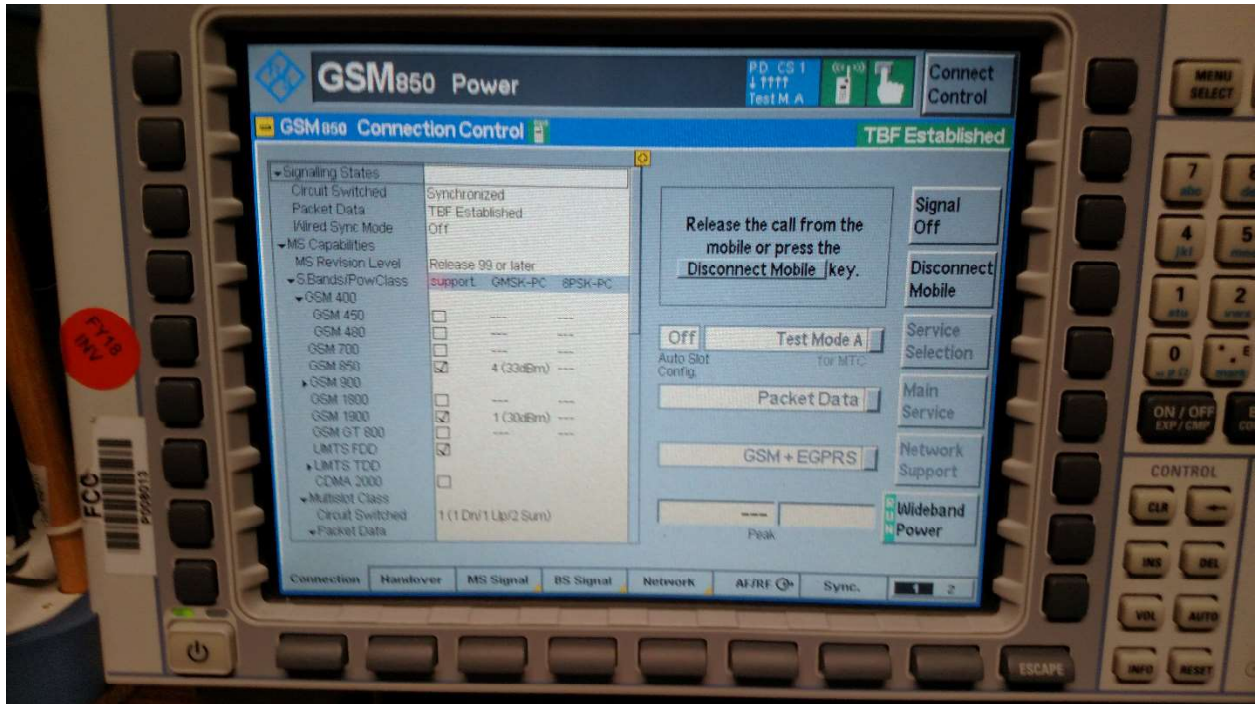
GSM850 Power

PD CS 1
Test M A

Connect Control

MENU SELECT

GSM850 Connection Control

TBF Established

Signaling States
Circuit Switched Synchronized
Packet Data TBF Established
Wired Sync Mode Off
MS Capabilities
MS Revision Level Release 99 or later
S.Bands/PowClass support GMSK-PC 8PSK-PC
GSM 400
GSM 450 --- ---
GSM 480 --- ---
GSM 700 --- ---
GSM 850 4 (33dBm) ---
GSM 900
GSM 1800 --- ---
GSM 1900 1 (30dBm) ---
GSM GT 800 --- ---
UMTS FDD
UMTS TDD
CDMA 2000
Multislot Class
Circuit Switched 1 (1 Dn/1 Up/2 Sum)
Packet Data

Release the call from the mobile or press the Disconnect Mobile key.

Signal Off

Disconnect Mobile

Off
Auto Slot Config.

Test Mode A
for MTC

Service Selection

Packet Data

Main Service

GSM + EGPRS

Network Support

---
Peak

Wideband Power

Connection | Handover | MS Signal | BS Signal | Network | AF/RF | Sync. | 1 | 2

7
4
5
1
2
0

ON / OFF EXP / CMP

CONTROL
CLR
INS
DEL
VOL
AUTO
INFO
RESET
ESCAPE

FY18 INV

FCC